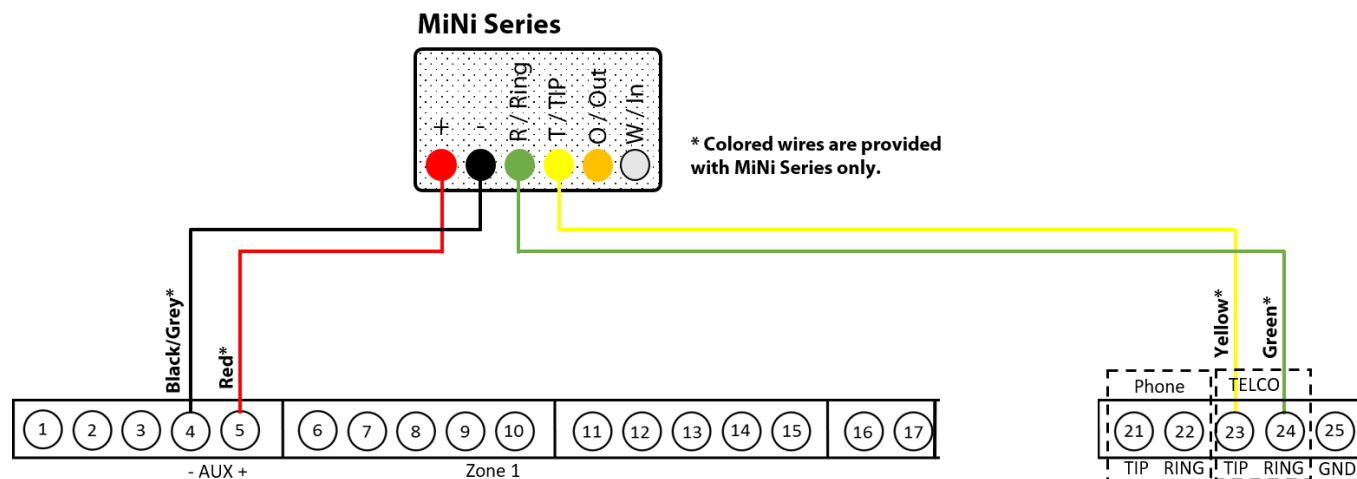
MiNi Series

+
-
R / Ring
T / TIP
O / Out
W / In

* Colored wires are provided with MiNi Series only.

Black/Grey*
Red*
Yellow*
Green*

Phone
TELCO

1 2 3 4 5 6 7 8 9 10 11 12 13 14 15 16 17

- AUX +
Zone 1

21 22 23 24 25

TIP RING TIP RING GND